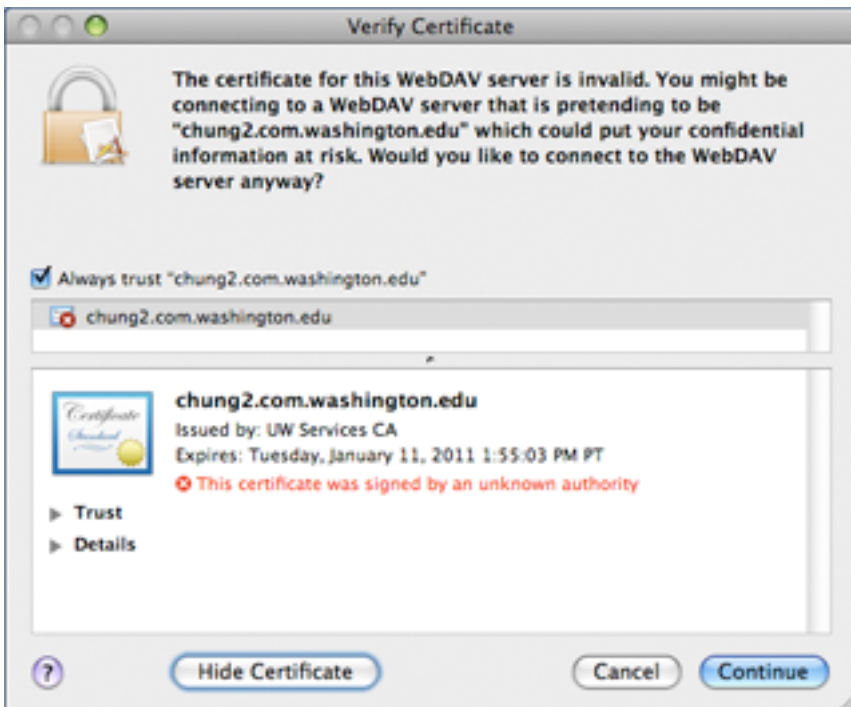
Verify Certificate

The certificate for this WebDAV server is invalid. You might be connecting to a WebDAV server that is pretending to be "chung2.com.washington.edu" which could put your confidential information at risk. Would you like to connect to the WebDAV server anyway?

Always trust "chung2.com.washington.edu"

chung2.com.washington.edu

Certificate Standard

chung2.com.washington.edu
Issued by: UW Services CA
Expires: Tuesday, January 11, 2011 1:55:03 PM PT
This certificate was signed by an unknown authority

Trust
Details

?
Hide Certificate
Cancel
Continue